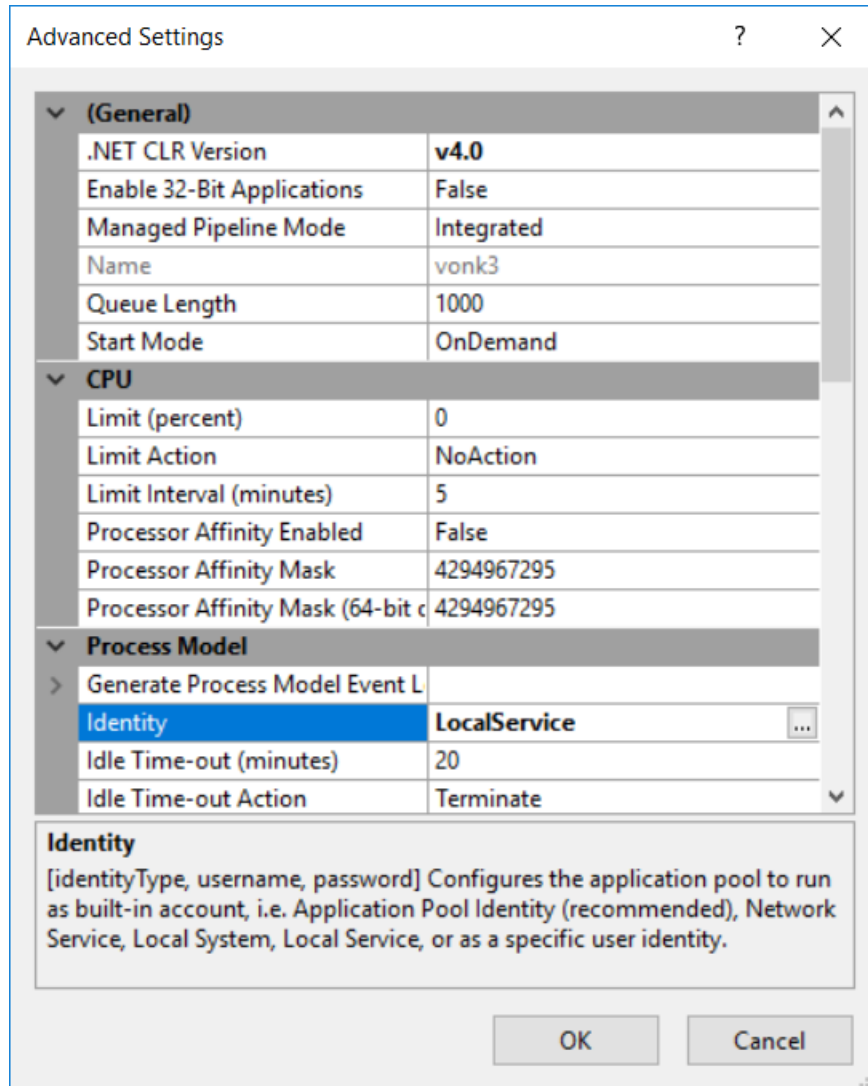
Advanced Settings ? ×

(General)

| | |
|---|---|
| .NET CLR Version | v4.0 |
| Enable 32-Bit Applications | False |
| Managed Pipeline Mode | Integrated |
| Name | vonk3 |
| Queue Length | 1000 |
| Start Mode | OnDemand |

CPU

| | |
|---|---|
| Limit (percent) | 0 |
| Limit Action | NoAction |
| Limit Interval (minutes) | 5 |
| Processor Affinity Enabled | False |
| Processor Affinity Mask | 4294967295 |
| Processor Affinity Mask (64-bit c | 4294967295 |

Process Model

| | |
|---|---|
| Generate Process Model Event L | |
| Identity | LocalService ... |
| Idle Time-out (minutes) | 20 |
| Idle Time-out Action | Terminate |

Identity
[identityType, username, password] Configures the application pool to run as built-in account, i.e. Application Pool Identity (recommended), Network Service, Local System, Local Service, or as a specific user identity.

OK Cancel